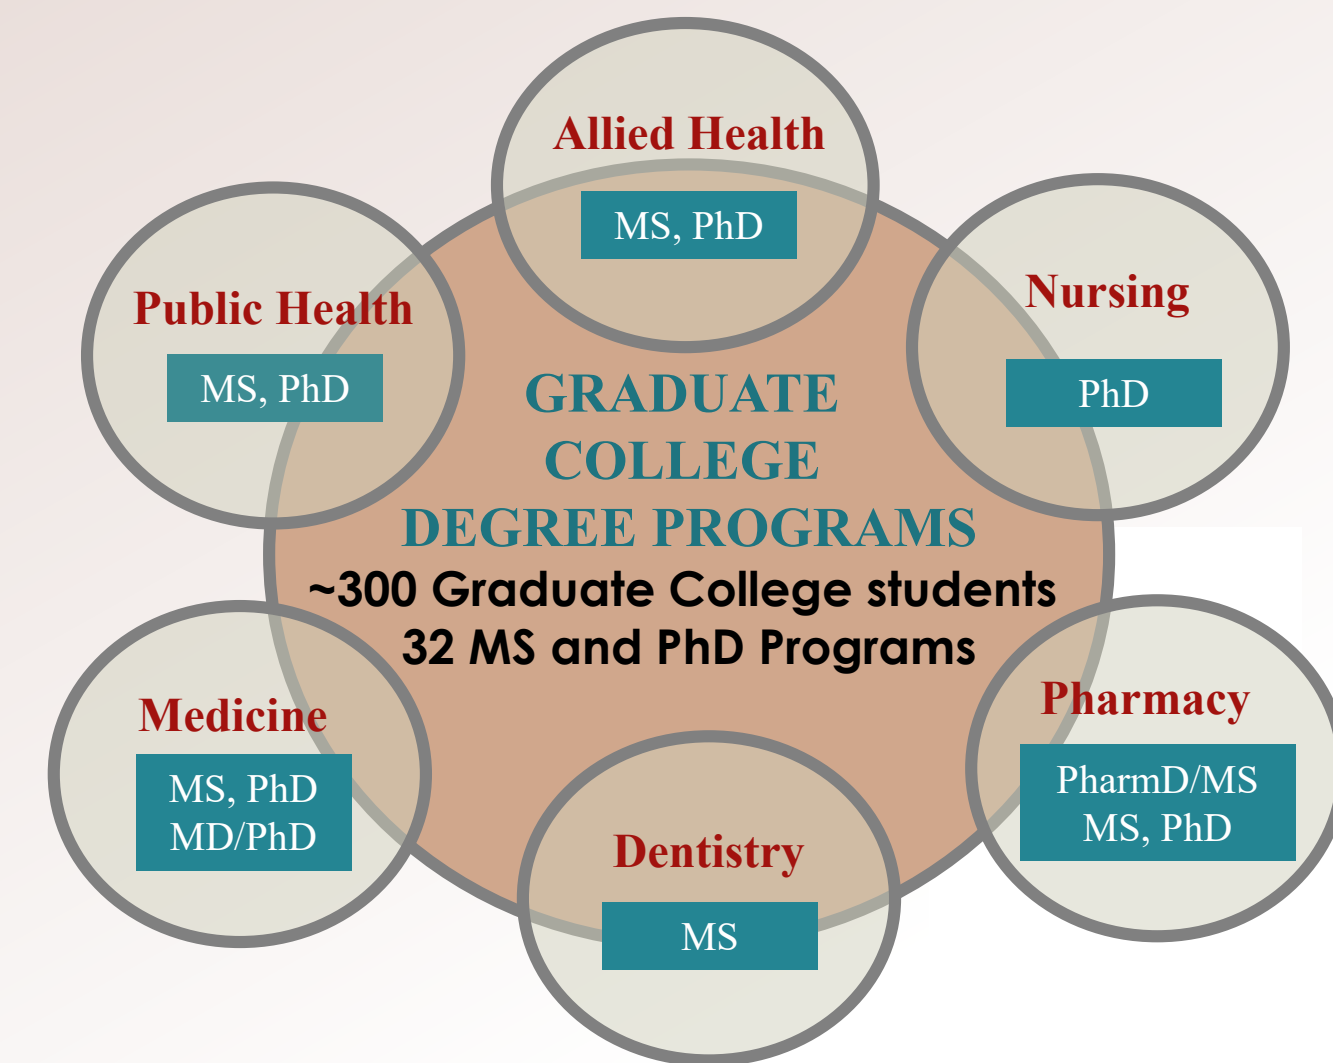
Allied Health
MS, PhD

Public Health
MS, PhD

Nursing
PhD

GRADUATE
COLLEGE
DEGREE PROGRAMS
~300 Graduate College students
32 MS and PhD Programs

Medicine
MS, PhD
MD/PhD

Pharmacy
PharmD/MS
MS, PhD

Dentistry
MS